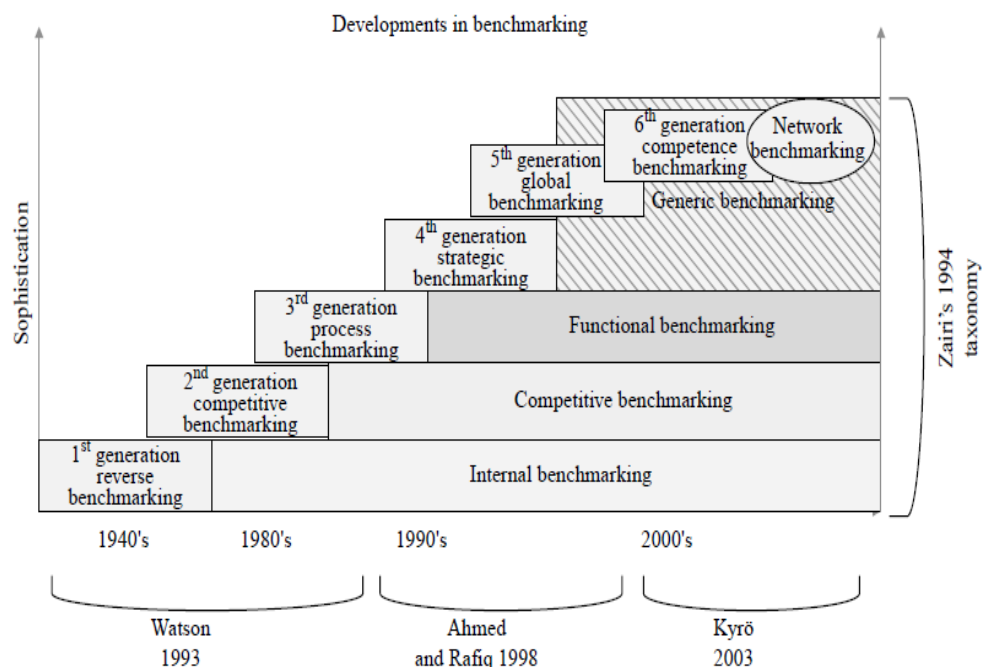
Developments in benchmarking

Sophistication

$6^{th}$ generation competence benchmarking

Network benchmarking

$5^{th}$ generation global benchmarking

Generic benchmarking

$4^{th}$ generation strategic benchmarking

$3^{rd}$ generation process benchmarking

Functional benchmarking

$2^{nd}$ generation competitive benchmarking

Competitive benchmarking

$1^{st}$ generation reverse benchmarking

Internal benchmarking

Zairi's 1994 taxonomy

1940's 1980's 1990's 2000's

Watson 1993

Ahmed and Rafiq 1998

Kyrö 2003